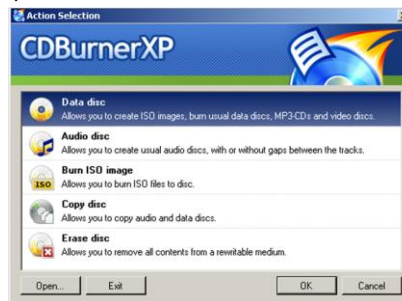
Action Selection

CDBurnerXP

Data disc
Allows you to create ISO images, burn usual data discs, MP3-CDs and video discs.

Audio disc
Allows you to create usual audio discs, with or without gaps between the tracks.

Burn ISO image
Allows you to burn ISO files to disc.

ISO

Copy disc
Allows you to copy audio and data discs.

Erase disc
Allows you to remove all contents from a rewritable medium.

Open...
Exit
OK
Cancel